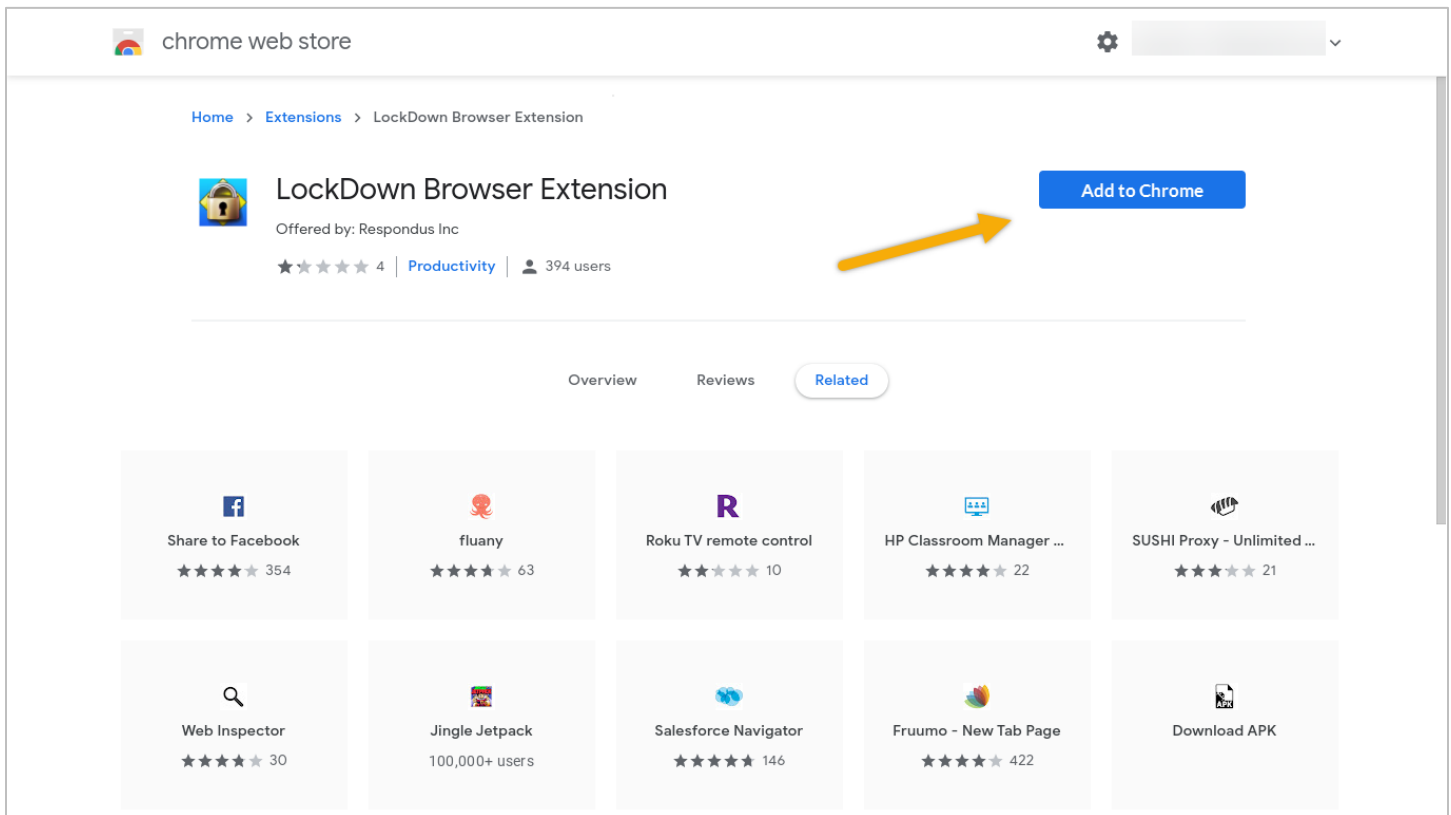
chrome web store

Home > Extensions > LockDown Browser Extension

LockDown Browser Extension

Offered by: Respondus Inc

4 | Productivity | 394 users

Add to Chrome

Overview Reviews Related

Share to Facebook
354

fluany
63

Roku TV remote control
10

HP Classroom Manager ...
22

SUSHI Proxy - Unlimited ...
21

Web Inspector
30

Jingle Jetpack
100,000+ users

Salesforce Navigator
146

Fruumo - New Tab Page
422

Download APK